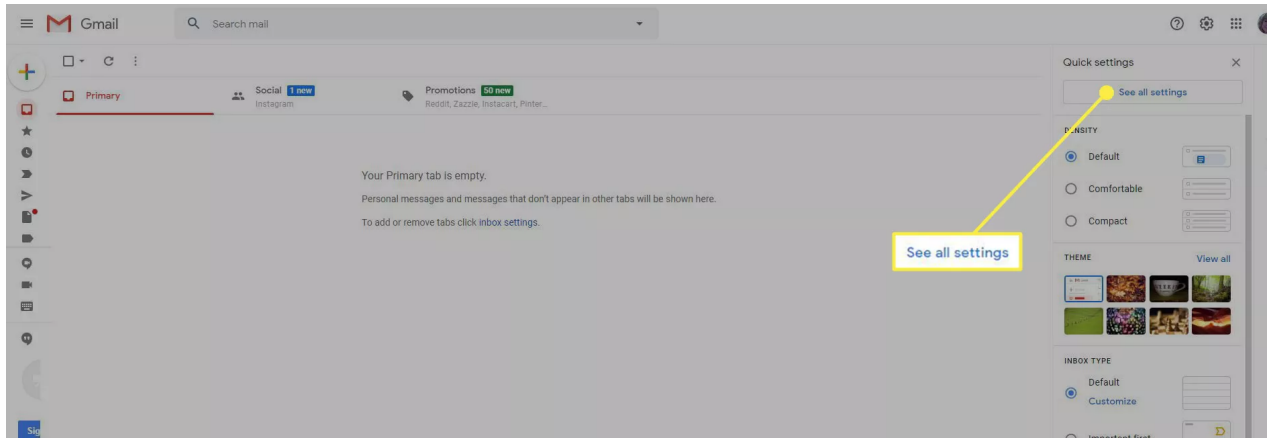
Gmail

Search mail

Primary

Social 1 new
Instagram

Promotions 50 new
Reddit, Zazzle, Instacart, Pinter...

Your Primary tab is empty.

Personal messages and messages that don't appear in other tabs will be shown here.

To add or remove tabs click inbox settings.

Quick settings

See all settings

DENSITY

Default

Comfortable

Compact

See all settings

THEME

View all

INBOX TYPE

Default

Customize

Important first

Sig